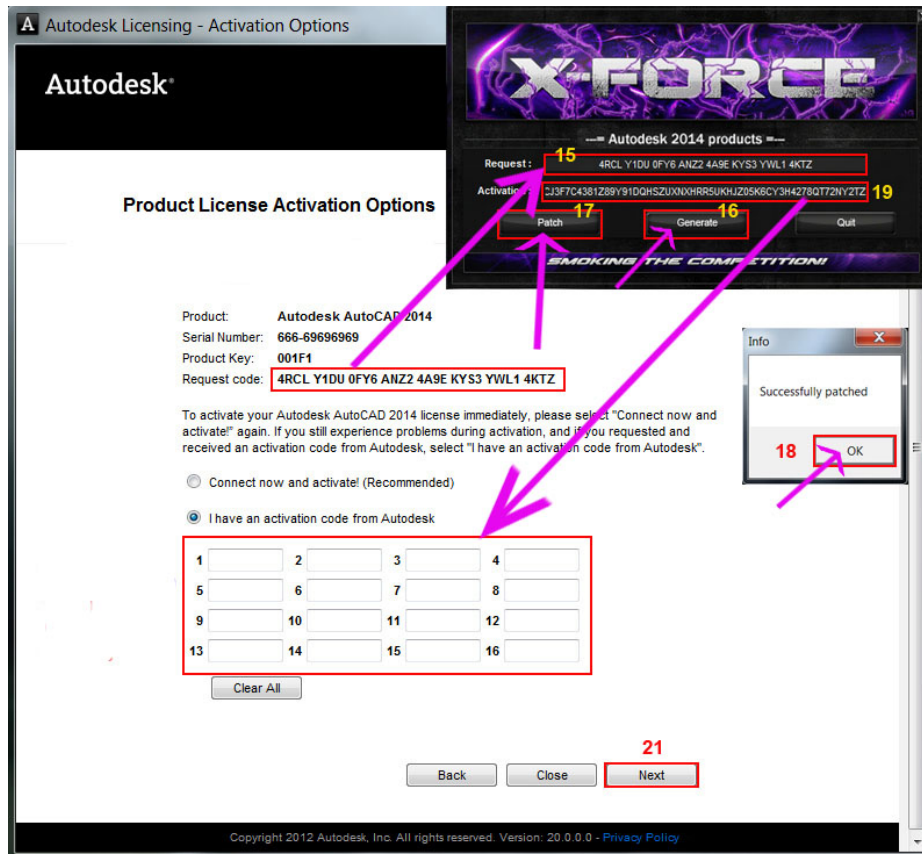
Autodesk Licensing - Activation Options

Autodesk

Product License Activation Options

X-FORCE

--= Autodesk 2014 products =--

Request : 15 4RCL Y1DU 0FY6 ANZ2 4A9E KYS3 YWL1 4KTZ

Activation : CJ3F7C4381Z89Y91DQHSZUXNXHRR5UKHJZ05K6CY3H4278QT72NY2TZ 19

Patch 17

Generate 16

Quit

SMOKING THE COMPETITION!

Product: Autodesk AutoCAD 2014
Serial Number: 666-69696969
Product Key: 001F1
Request code: 4RCL Y1DU 0FY6 ANZ2 4A9E KYS3 YWL1 4KTZ

To activate your Autodesk AutoCAD 2014 license immediately, please select "Connect now and activate!" again. If you still experience problems during activation, and if you requested and received an activation code from Autodesk, select "I have an activation code from Autodesk".

Connect now and activate! (Recommended)

I have an activation code from Autodesk

| 1 | | 2 | | 3 | | 4 | |
|---|---|---|---|---|---|---|---|
| 5 | | 6 | | 7 | | 8 | |
| 9 | | 10 | | 11 | | 12 | |
| 13 | | 14 | | 15 | | 16 | |

Clear All

Info

Successfully patched

18 OK

21

Back Close Next

Copyright 2012 Autodesk, Inc. All rights reserved. Version: 20.0.0.0 - Privacy Policy